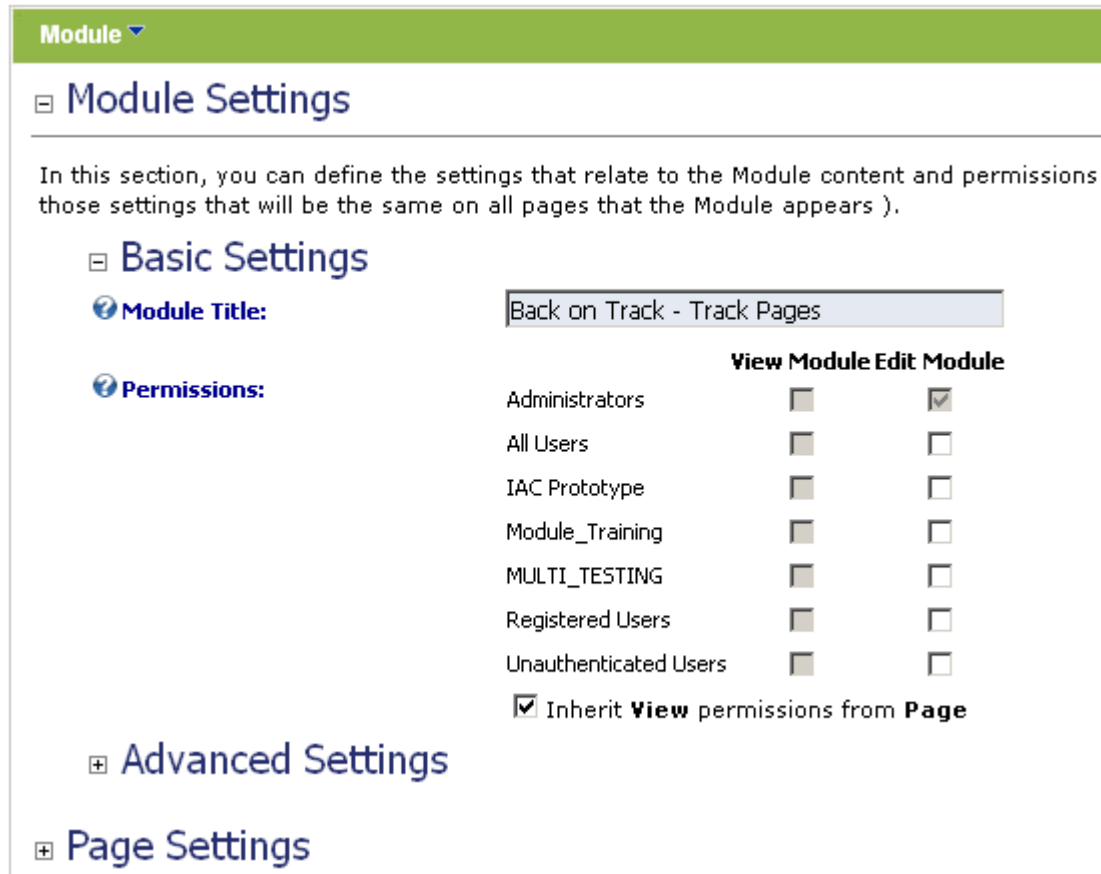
Module ▾

⊟ Module Settings

In this section, you can define the settings that relate to the Module content and permissions those settings that will be the same on all pages that the Module appears ).

⊟ Basic Settings

Module Title: Back on Track - Track Pages

Permissions:

| | View Module | Edit Module |
|---|---|---|
| Administrators | ☐ | ☑ |
| All Users | ☐ | ☐ |
| IAC Prototype | ☐ | ☐ |
| Module_Training | ☐ | ☐ |
| MULTI_TESTING | ☐ | ☐ |
| Registered Users | ☐ | ☐ |
| Unauthenticated Users | ☐ | ☐ |

☑ Inherit **View** permissions from **Page**

⊞ Advanced Settings

⊞ Page Settings